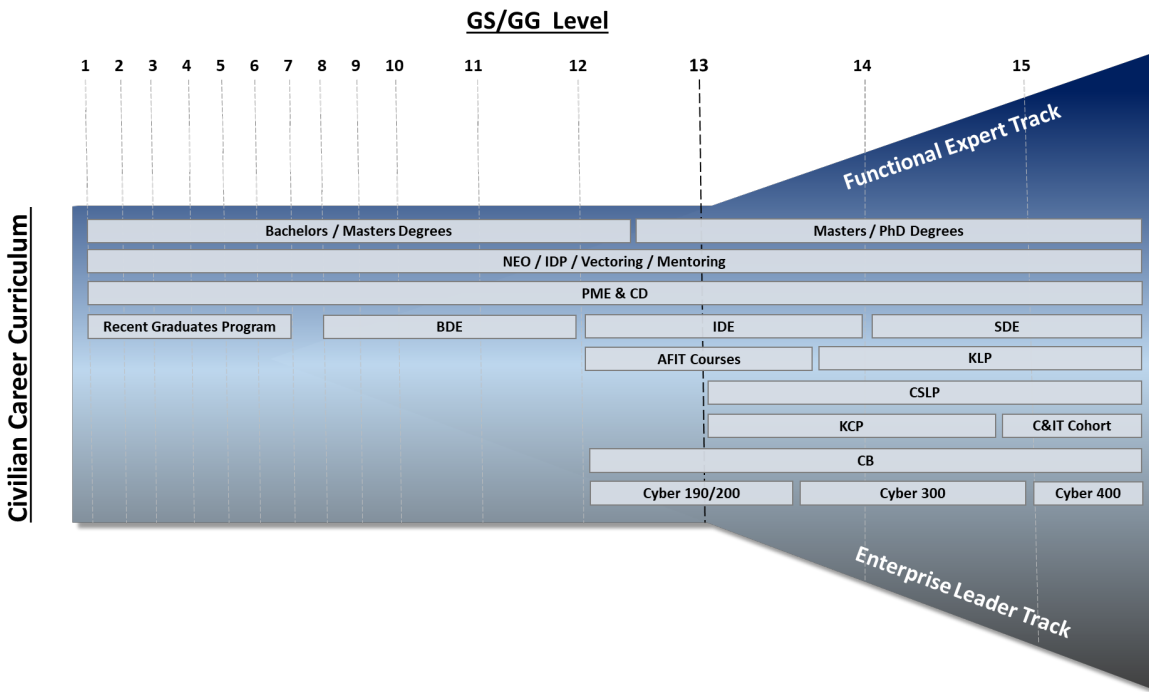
GS/GG Level

1 2 3 4 5 6 7 8 9 10 11 12 13 14 15

Functional Expert Track

Civilian Career Curriculum

Bachelors / Masters Degrees

Masters / PhD Degrees

NEO / IDP / Vectoring / Mentoring

PME & CD

Recent Graduates Program

BDE

IDE

SDE

AFIT Courses

KLP

CSLP

KCP

C&IT Cohort

CB

Cyber 190/200

Cyber 300

Cyber 400

Enterprise Leader Track